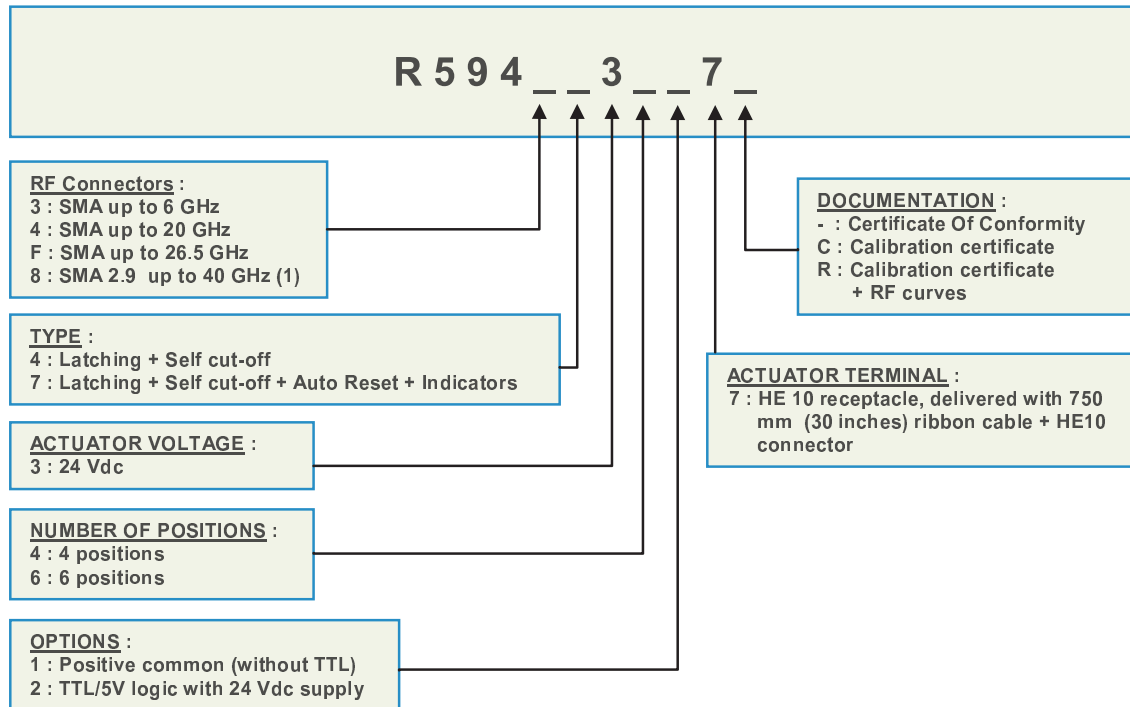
R 5 9 4 _ _ 3 _ _ 7 _

RF Connectors :
3 : SMA up to 6 GHz
4 : SMA up to 20 GHz
F : SMA up to 26.5 GHz
8 : SMA 2.9 up to 40 GHz (1)

TYPE :
4 : Latching + Self cut-off
7 : Latching + Self cut-off + Auto Reset + Indicators

ACTUATOR VOLTAGE :
3 : 24 Vdc

NUMBER OF POSITIONS :
4 : 4 positions
6 : 6 positions

OPTIONS :
1 : Positive common (without TTL)
2 : TTL/5V logic with 24 Vdc supply

DOCUMENTATION :
- : Certificate Of Conformity
C : Calibration certificate
R : Calibration certificate + RF curves

ACTUATOR TERMINAL :
7 : HE 10 receptacle, delivered with 750 mm (30 inches) ribbon cable + HE10 connector